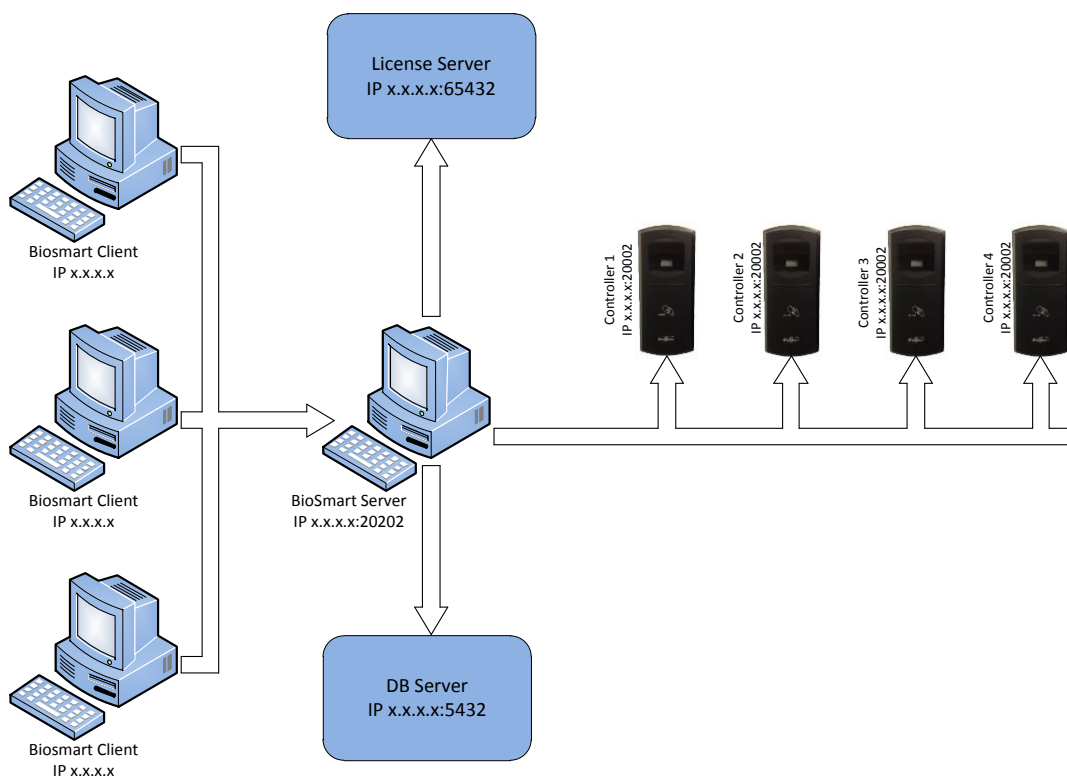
License Server
IP x.x.x.x:65432

Biosmart Client
IP x.x.x.x

Controller 1
IP x.x.x.x:20002

Controller 2
IP x.x.x.x:20002

Controller 3
IP x.x.x.x:20002

Controller 4
IP x.x.x.x:20002

Biosmart Client
IP x.x.x.x

BioSmart Server
IP x.x.x.x:20202

Biosmart Client
IP x.x.x.x

DB Server
IP x.x.x.x:5432